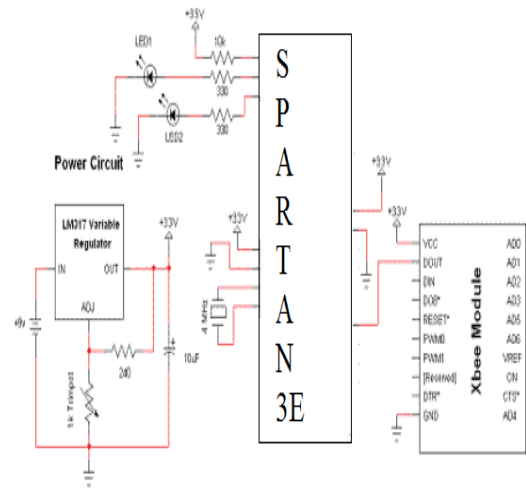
+33V

10k

LED1

330

LED2

330

Power Circuit

S
P
A
R
T
A
N
3E

+33V

+33V

LM317 Variable Regulator

IN

OUT

ADJ

+33V

+33V

+9V

240

10uF

1k Trimpot

4 MHz

VCC
DOUT
DIN
DO8*
RESET*
PWM0
PWM1
[Reserved]
DTR*
GND

AD0
AD1
AD2
AD3
AD5
AD6
VREF
ON
CTS*
AD4

Xbee Module